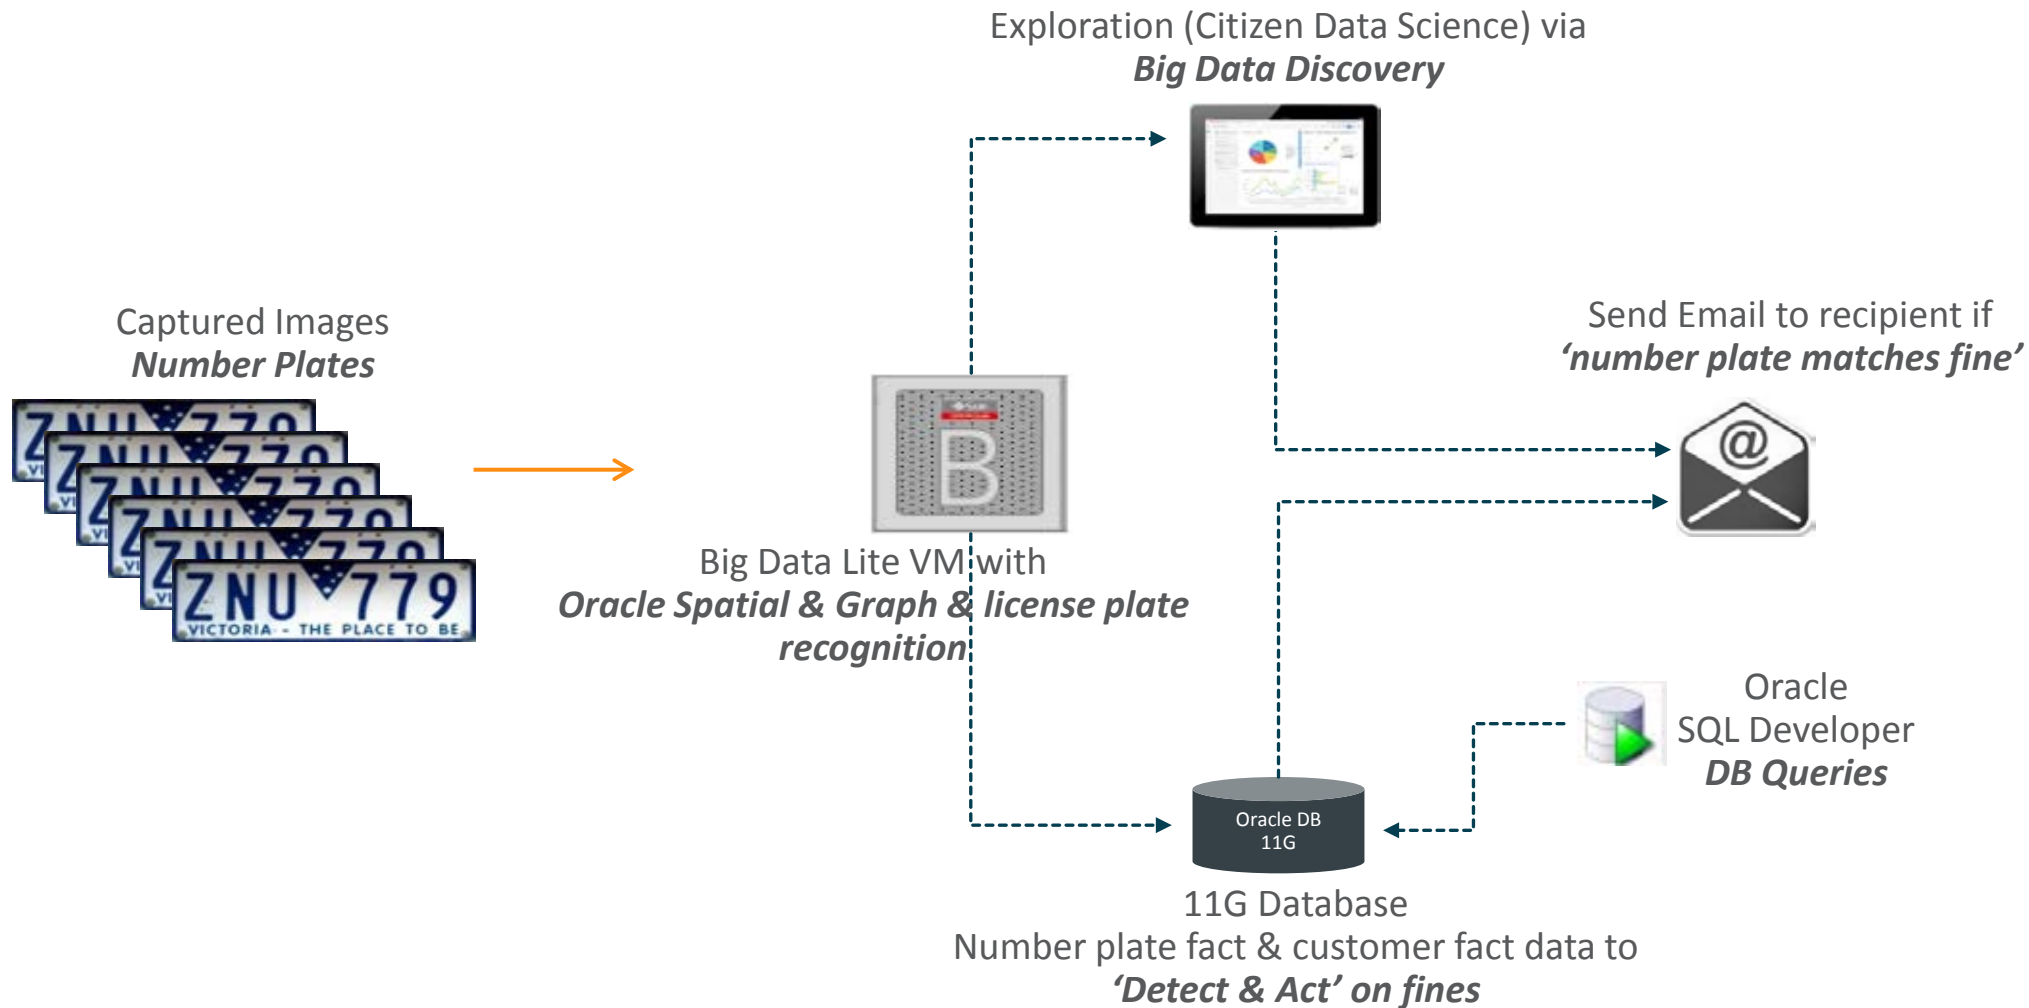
Exploration (Citizen Data Science) via
***Big Data Discovery***

Captured Images
***Number Plates***

ZNU 779
VICTORIA - THE PLACE TO BE

B

Big Data Lite VM with
***Oracle Spatial & Graph & license plate recognition***

Send Email to recipient if
***'number plate matches fine'***

@

Oracle
SQL Developer
***DB Queries***

Oracle DB
11G

11G Database
Number plate fact & customer fact data to
***'Detect & Act' on fines***